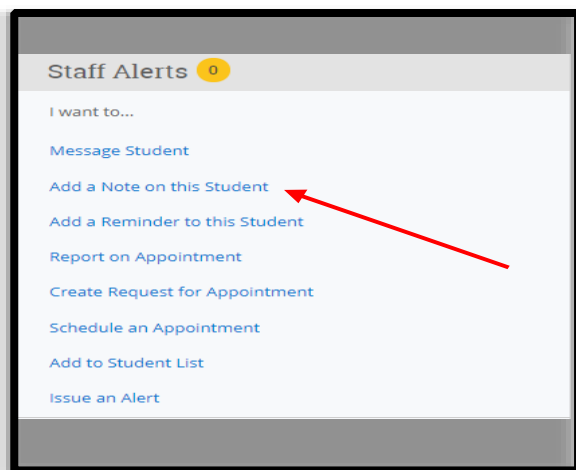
Staff Alerts 0

I want to...

Message Student

Add a Note on this Student

Add a Reminder to this Student

Report on Appointment

Create Request for Appointment

Schedule an Appointment

Add to Student List

Issue an Alert